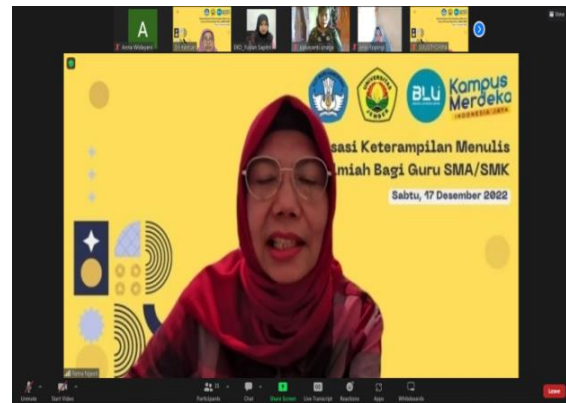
A
Annie Widayani

BLU
Kampus Merdeka
INDONESIA JAYA

sasi Keterampilan Menulis
miah Bagi Guru SMA/SMK

Sabtu, 17 Desember 2022

Unmute
Start Video
Participants
Chat
Share Screen
Live Transcript
Reactions
Apps
Whiteboards
Leave